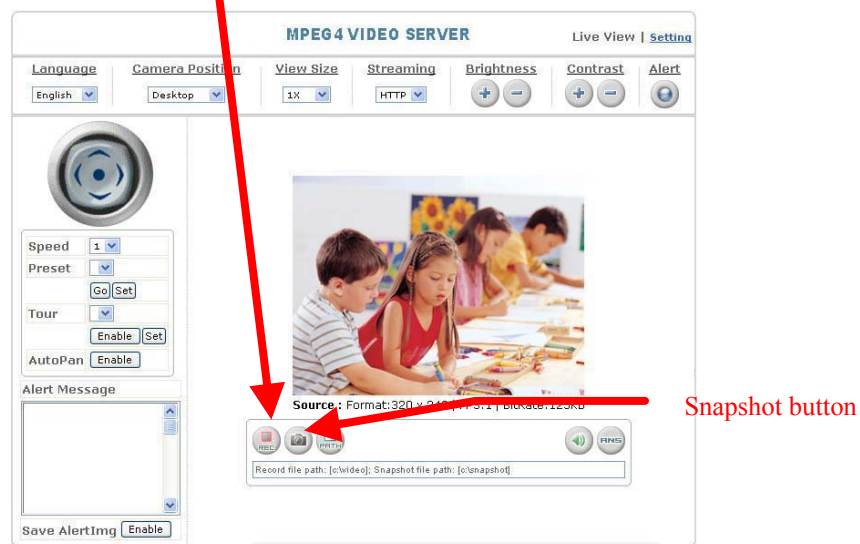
MPEG4 VIDEO SERVER

Live View | Setting

Language
English

Camera Position
Desktop

View Size
1X

Streaming
HTTP

Brightness

Contrast

Alert

Speed 1
Preset
Go Set
Tour
Enable Set
AutoPan Enable

Alert Message

Save AlertImg Enable

Source : Format:320 x 24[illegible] | FPS:1 | BitRate:123KB

REC
PATH
ANS

Record file path: [c:\video]; Snapshot file path: [c:\snapshot]

Snapshot button